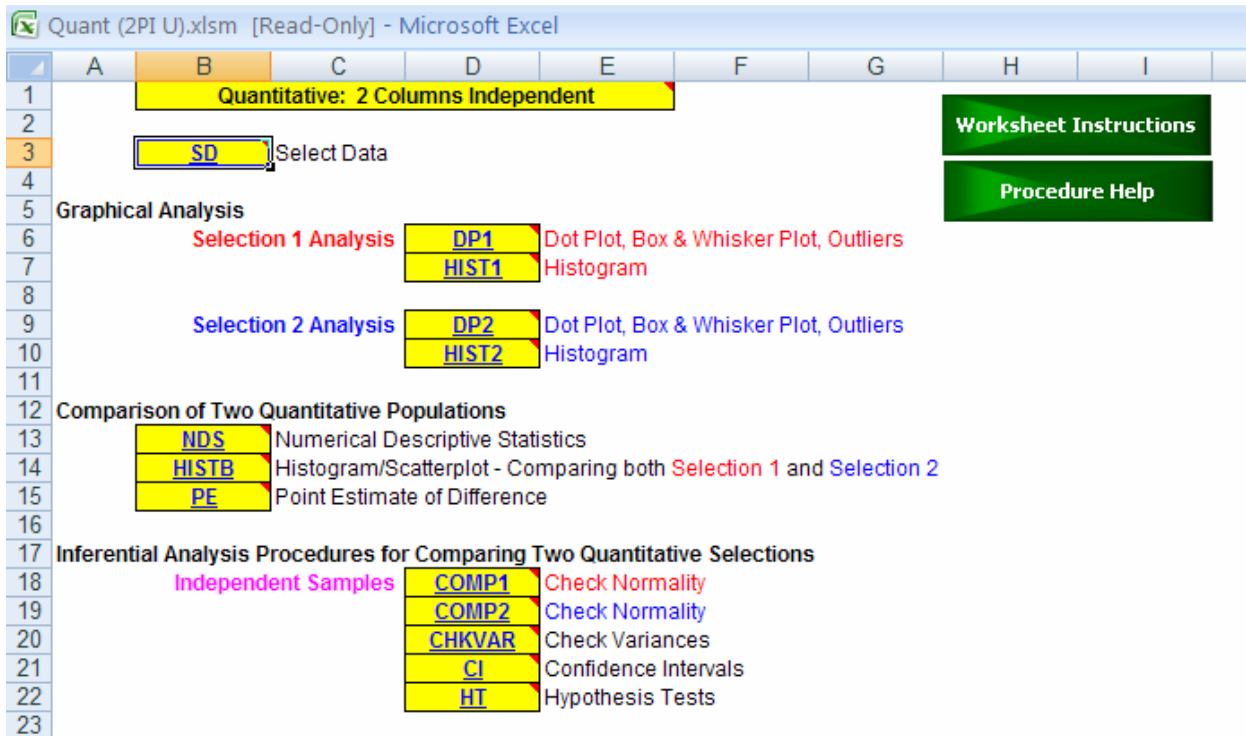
Quant (2PI U).xlsm [Read-Only] - Microsoft Excel

| | A | B | C | D | E | F | G | H | I |
|---|---|---|---|---|---|---|---|---|---|
| 1 | | Quantitative: 2 Columns Independent | | | | | | | |
| 2 | | | | | | | | Worksheet Instructions | |
| 3 | | SD | Select Data | | | | | | |
| 4 | | | | | | | | Procedure Help | |
| 5 | Graphical Analysis | | | | | | | | |
| 6 | | Selection 1 Analysis | | DP1 | Dot Plot, Box & Whisker Plot, Outliers | | | | |
| 7 | | | | HIST1 | Histogram | | | | |
| 8 | | | | | | | | | |
| 9 | | Selection 2 Analysis | | DP2 | Dot Plot, Box & Whisker Plot, Outliers | | | | |
| 10 | | | | HIST2 | Histogram | | | | |
| 11 | | | | | | | | | |
| 12 | Comparison of Two Quantitative Populations | | | | | | | | |
| 13 | | NDS | Numerical Descriptive Statistics | | | | | | |
| 14 | | HISTB | Histogram/Scatterplot - Comparing both Selection 1 and Selection 2 | | | | | | |
| 15 | | PE | Point Estimate of Difference | | | | | | |
| 16 | | | | | | | | | |
| 17 | Inferential Analysis Procedures for Comparing Two Quantitative Selections | | | | | | | | |
| 18 | | Independent Samples | | COMP1 | Check Normality | | | | |
| 19 | | | | COMP2 | Check Normality | | | | |
| 20 | | | | CHKVAR | Check Variances | | | | |
| 21 | | | | CI | Confidence Intervals | | | | |
| 22 | | | | HT | Hypothesis Tests | | | | |
| 23 | | | | | | | | | |